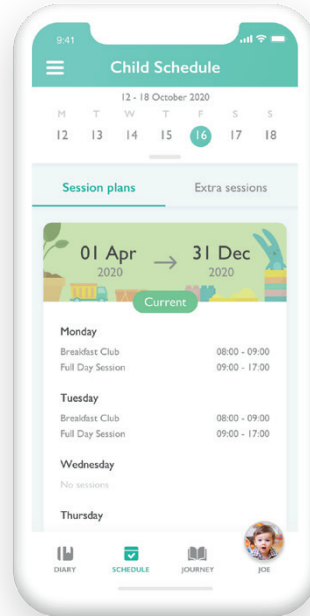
9:41

Child Schedule

12 - 18 October 2020

| M | T | W | T | F | S | S |
|---|---|---|---|---|---|---|
| 12 | 13 | 14 | 15 | 16 | 17 | 18 |

Session plans

Extra sessions

01 Apr 2020 → 31 Dec 2020

Current

Monday

Breakfast Club 08:00 - 09:00

Full Day Session 09:00 - 17:00

Tuesday

Breakfast Club 08:00 - 09:00

Full Day Session 09:00 - 17:00

Wednesday

No sessions

Thursday

DIARY SCHEDULE JOURNEY JOE